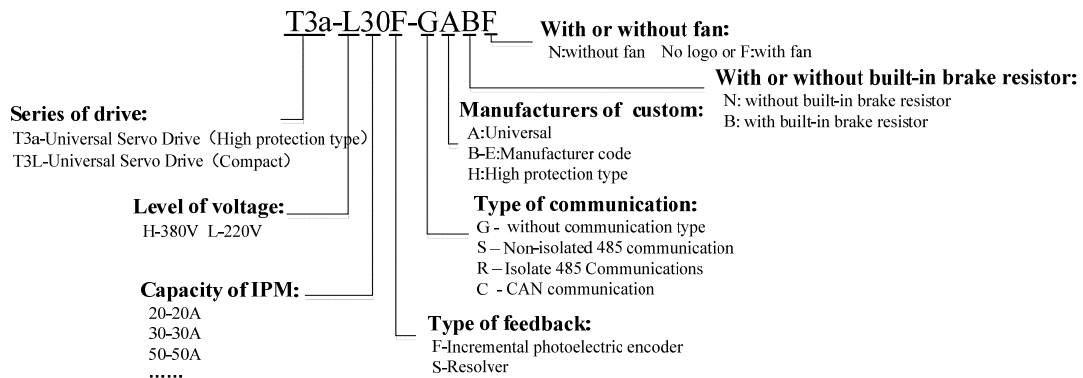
T3a-L30F-GABF

With or without fan:
N:without fan No logo or F:with fan

With or without built-in brake resistor:
N: without built-in brake resistor
B: with built-in brake resistor

Series of drive:
T3a-Universal Servo Drive（High protection type）
T3L-Universal Servo Drive（Compact）

Manufacturers of custom:
A:Universal
B-E:Manufacturer code
H:High protection type

Level of voltage:
H-380V L-220V

Type of communication:
G - without communication type
S – Non-isolated 485 communication
R – Isolate 485 Communications
C - CAN communication

Capacity of IPM:
20-20A
30-30A
50-50A
……

Type of feedback:
F-Incremental photoelectric encoder
S-Resolver